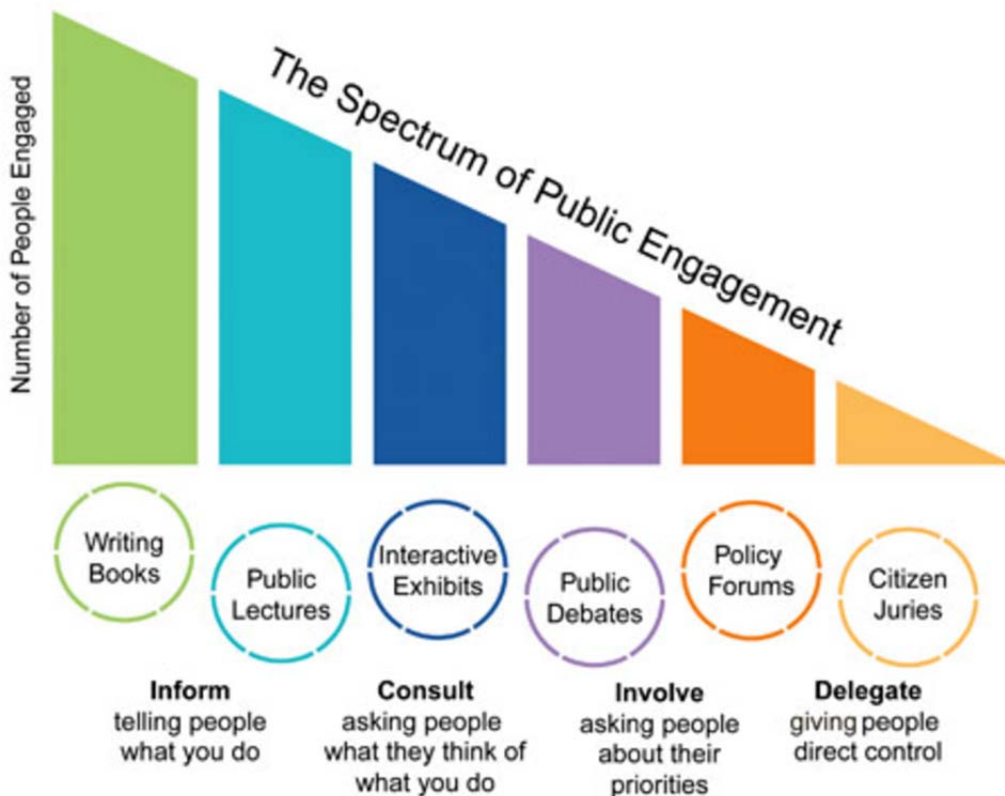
Number of People Engaged

The Spectrum of Public Engagement

Writing Books

Public Lectures

Interactive Exhibits

Public Debates

Policy Forums

Citizen Juries

**Inform**
telling people what you do

**Consult**
asking people what they think of what you do

**Involve**
asking people about their priorities

**Delegate**
giving people direct control